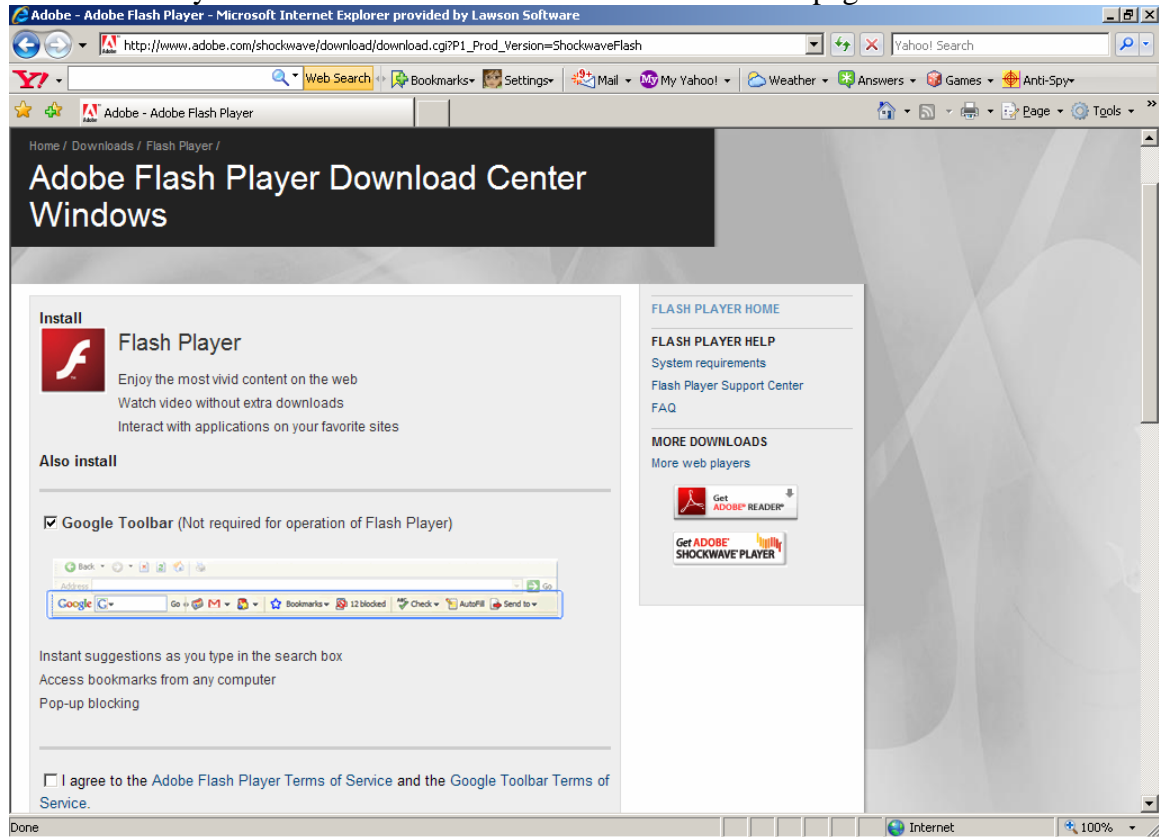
Adobe - Adobe Flash Player - Microsoft Internet Explorer provided by Lawson Software

http://www.adobe.com/shockwave/download/download.cgi?P1_Prod_Version=ShockwaveFlash

Yahoo! Search

Web Search Bookmarks Settings Mail My Yahoo! Weather Answers Games Anti-Spy

Adobe - Adobe Flash Player

Page Tools

Home / Downloads / Flash Player /

Adobe Flash Player Download Center Windows

Install

Flash Player

Enjoy the most vivid content on the web
Watch video without extra downloads
Interact with applications on your favorite sites

Also install

☑ Google Toolbar (Not required for operation of Flash Player)

Back Address Go Google G Go Bookmarks 12 blocked Check AutoFill Send to

Instant suggestions as you type in the search box
Access bookmarks from any computer
Pop-up blocking

☐ I agree to the Adobe Flash Player Terms of Service and the Google Toolbar Terms of Service.

FLASH PLAYER HOME

FLASH PLAYER HELP
System requirements
Flash Player Support Center
FAQ

MORE DOWNLOADS
More web players

Get ADOBE® READER®

Get ADOBE® SHOCKWAVE® PLAYER

Done

Internet

100%